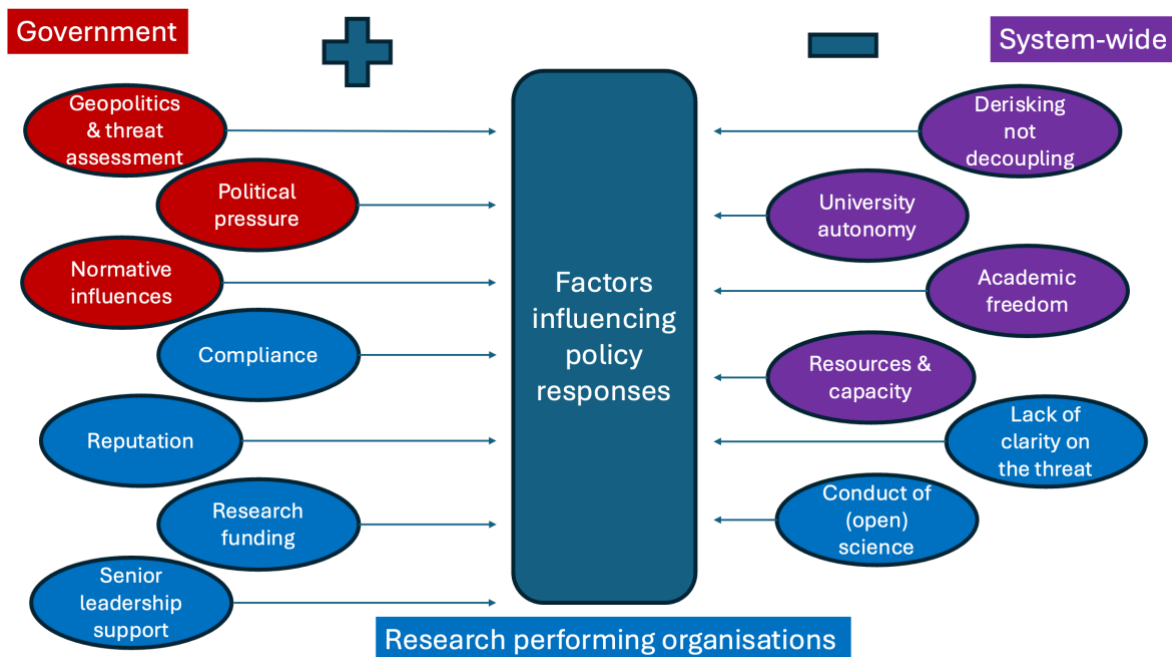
Government

System-wide

Geopolitics & threat assessment

Political pressure

Normative influences

Compliance

Reputation

Research funding

Senior leadership support

Factors influencing policy responses

Derisking not decoupling

University autonomy

Academic freedom

Resources & capacity

Lack of clarity on the threat

Conduct of (open) science

Research performing organisations